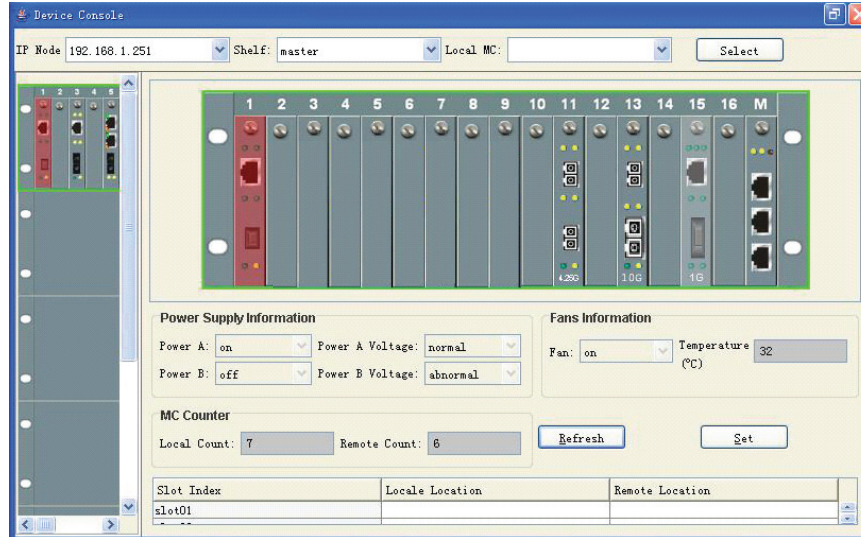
Device Console

IP Node 192.168.1.251 Shelf: master Local MC: Select

1 2 3 4 5

1 2 3 4 5 6 7 8 9 10 11 12 13 14 15 16 M

4.25G 10G 1G

Power Supply Information

Power A: on Power A Voltage: normal

Power B: off Power B Voltage: abnormal

Fans Information

Fan: on Temperature (°C) 32

MC Counter

Local Count: 7 Remote Count: 6

Refresh Set

| Slot Index | Locale Location | Remote Location |
|---|---|---|
| slot01 | | |
| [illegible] | | |